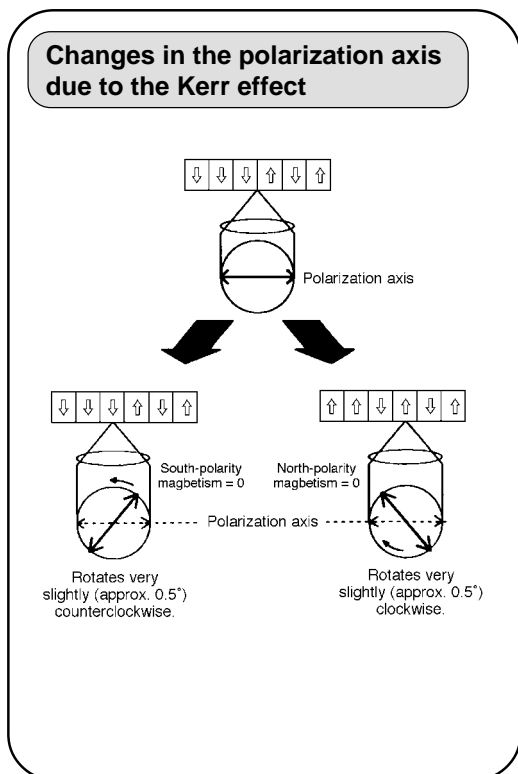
Changes in the polarization axis due to the Kerr effect

⇩ ⇩ ⇩ ⇧ ⇩ ⇧

Polarization axis

⇩ ⇩ ⇩ ⇧ ⇩ ⇧

⇧ ⇧ ⇩ ⇧ ⇩ ⇧

South-polarity magbetism = 0

North-polarity magbetism = 0

Polarization axis

Rotates very slightly (approx. 0.5˚) counterclockwise.

Rotates very slightly (approx. 0.5˚) clockwise.